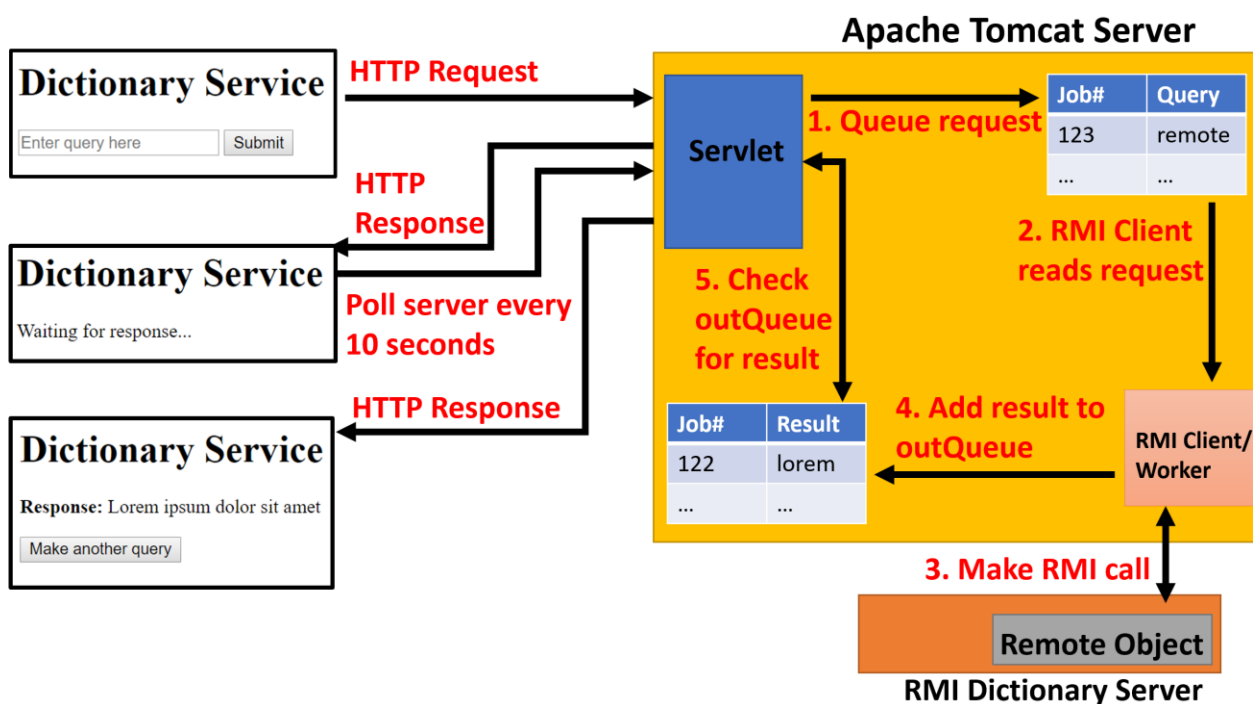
Apache Tomcat Server

Dictionary Service

Enter query here

Submit

HTTP Request

Servlet

1. Queue request

| Job# | Query |
|---|---|
| 123 | remote |
| ... | ... |

HTTP Response

2. RMI Client reads request

Dictionary Service

Waiting for response...

Poll server every 10 seconds

5. Check outQueue for result

HTTP Response

| Job# | Result |
|---|---|
| 122 | lorem |
| ... | ... |

4. Add result to outQueue

RMI Client/ Worker

Dictionary Service

Response: Lorem ipsum dolor sit amet

Make another query

3. Make RMI call

Remote Object

RMI Dictionary Server